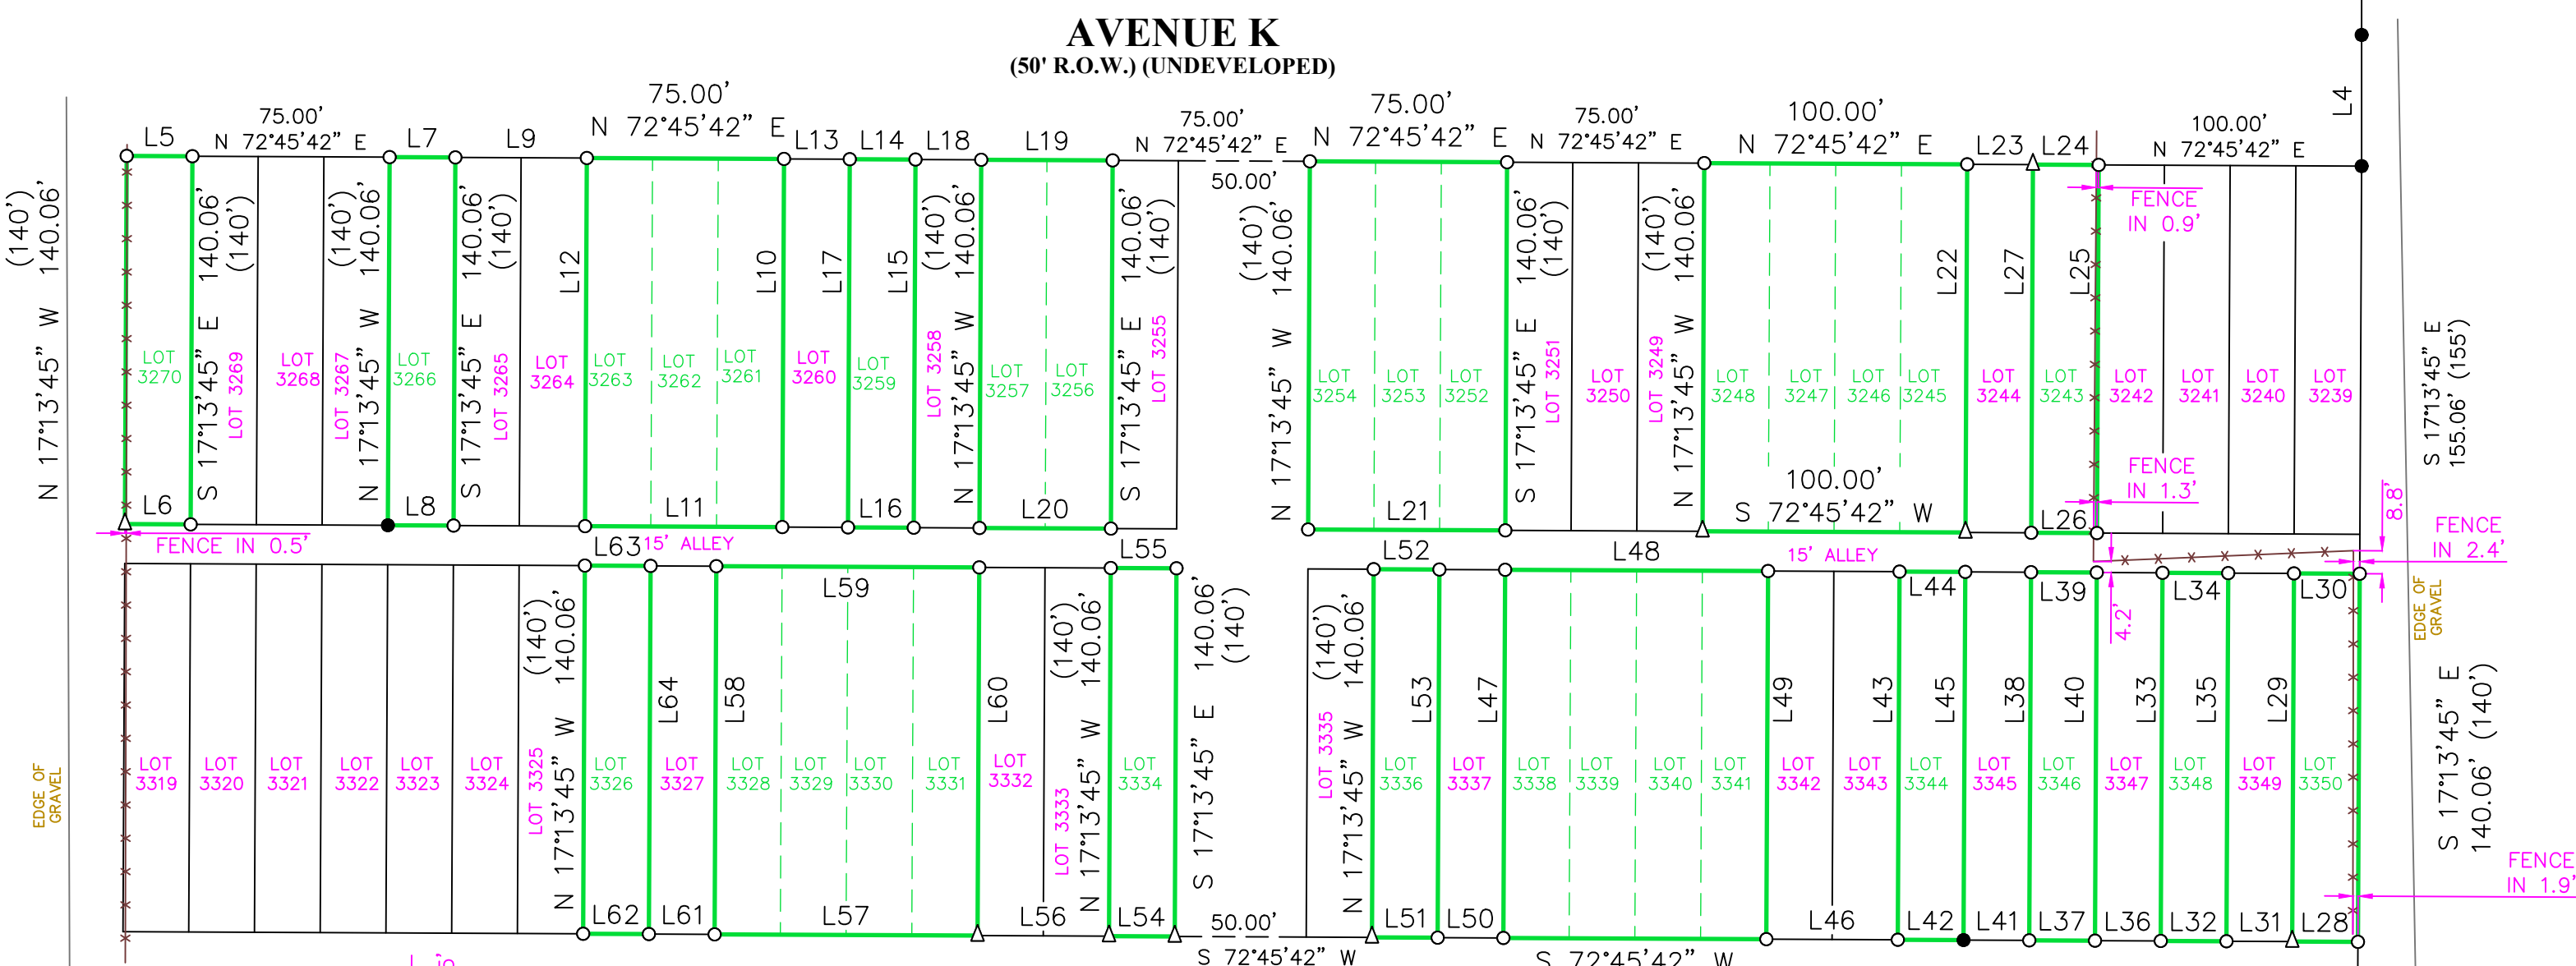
AVENUE K
(50' R.O.W.) (UNDEVELOPED)

75.00'
N 72°45'42" E
75.00'
N 72°45'42" E
75.00'
N 72°45'42" E
75.00'
N 72°45'42" E
75.00'
N 72°45'42" E
100.00'
N 72°45'42" E
100.00'
N 72°45'42" E

L5 L7 L9 L13 L14 L18 L19 L23 L24 L4
L6 L8 L11 L16 L20 L21 L26
L12 L10 L17 L15 L22 L27 L25

(140')
140.06'
N 17°13'45" W

S 17°13'45" E
140.06'
(140')

(140')
140.06'
N 17°13'45" W

S 17°13'45" E
140.06'
(140')

(140')
140.06'
N 17°13'45" W

S 17°13'45" E
140.06'
(140')

50.00'

(140')
140.06'
N 17°13'45" W

S 17°13'45" E
140.06'
(140')

(140')
140.06'
N 17°13'45" W

100.00'
S 72°45'42" W

S 17°13'45" E
155.06' (155')

FENCE IN 0.9'
FENCE IN 1.3'
FENCE IN 0.5'
FENCE IN 2.4'
8.8'

LOT 3270
LOT 3269
LOT 3268
LOT 3267
LOT 3266
LOT 3265
LOT 3264
LOT 3263
LOT 3262
LOT 3261
LOT 3260
LOT 3259
LOT 3258
LOT 3257
LOT 3256
LOT 3255
LOT 3254
LOT 3253
LOT 3252
LOT 3251
LOT 3250
LOT 3249
LOT 3248
LOT 3247
LOT 3246
LOT 3245
LOT 3244
LOT 3243
LOT 3242
LOT 3241
LOT 3240
LOT 3239

L63 15' ALLEY
L55
L52 L48
15' ALLEY
L59
L44 L39 L34 L30

EDGE OF GRAVEL

(140')
140.06'
N 17°13'45" W

L64 L58 L60

(140')
140.06'
N 17°13'45" W

S 17°13'45" E
140.06'
(140')

(140')
140.06'
N 17°13'45" W

L53 L47 L49 L43 L45 L38 L40 L33 L35 L29

4.2'

EDGE OF GRAVEL

S 17°13'45" E
140.06' (140')

FENCE IN 1.9'

LOT 3319
LOT 3320
LOT 3321
LOT 3322
LOT 3323
LOT 3324
LOT 3325
LOT 3326
LOT 3327
LOT 3328
LOT 3329
LOT 3330
LOT 3331
LOT 3332
LOT 3333
LOT 3334
LOT 3335
LOT 3336
LOT 3337
LOT 3338
LOT 3339
LOT 3340
LOT 3341
LOT 3342
LOT 3343
LOT 3344
LOT 3345
LOT 3346
LOT 3347
LOT 3348
LOT 3349
LOT 3350

L62 L61 L57 L56 L54
50.00'
S 72°45'42" W
L51 L50 L46 L42 L41 L37 L36 L32 L31 L28
S 72°45'42" W
L10